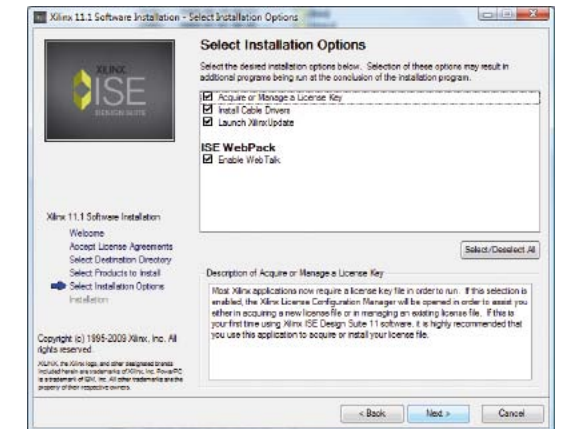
Xilinx 11.1 Software Installation - Select Installation Options

XILINX
ISE
DESIGN SUITE

Select Installation Options

Select the desired installation options below. Selection of these options may result in additional programs being run at the conclusion of the installation program.

☑ Acquire or Manage a License Key
☑ Install Cable Drivers
☑ Launch XilinxUpdate

ISE WebPack
☑ Enable WebTalk

Xilinx 11.1 Software Installation
Welcome
Accept License Agreements
Select Destination Directory
Select Products to Install
Select Installation Options
Installation

Select/Deselect All

Description of Acquire or Manage a License Key

Most Xilinx applications now require a license key file in order to run. If this selection is enabled, the Xilinx License Configuration Manager will be opened in order to assist you either in acquiring a new license file or in managing an existing license file. If this is your first time using Xilinx ISE Design Suite 11 software, it is highly recommended that you use this application to acquire or install your license file.

Copyright (c) 1995-2009 Xilinx, Inc. All rights reserved.

XILINX, the Xilinx logo, and other designated brands included herein are trademarks of Xilinx, Inc. PowerPC is a trademark of IBM, Inc. All other trademarks are the property of their respective owners.

< Back
Next >
Cancel